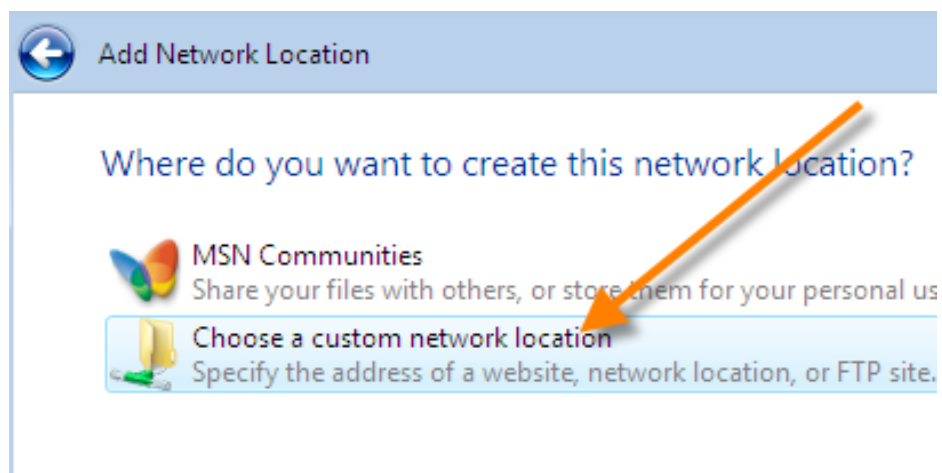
Add Network Location

Where do you want to create this network location?

MSN Communities
Share your files with others, or store them for your personal us

Choose a custom network location
Specify the address of a website, network location, or FTP site.